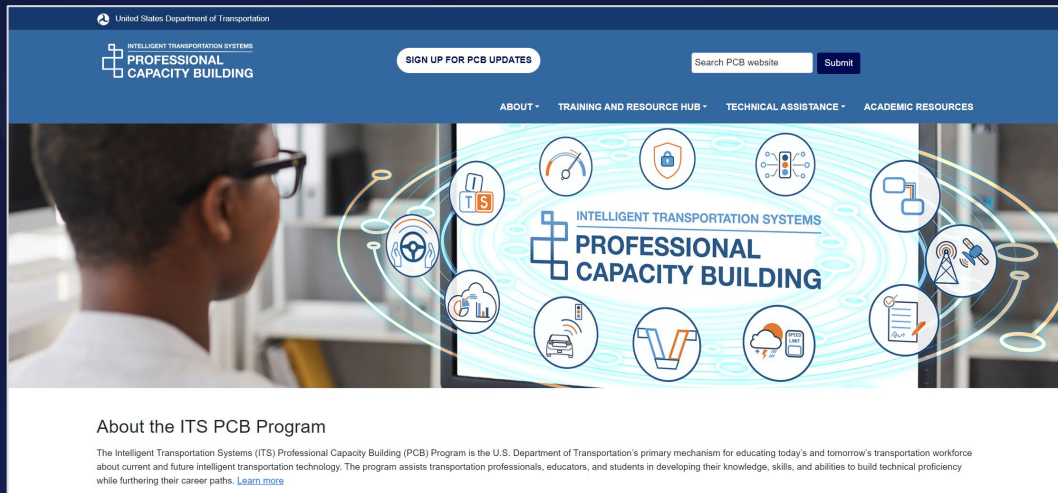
United States Department of Transportation

INTELLIGENT TRANSPORTATION SYSTEMS
PROFESSIONAL
CAPACITY BUILDING

SIGN UP FOR PCB UPDATES

Search PCB website

Submit

ABOUT

TRAINING AND RESOURCE HUB

TECHNICAL ASSISTANCE

ACADEMIC RESOURCES

I
T S

INTELLIGENT TRANSPORTATION SYSTEMS
PROFESSIONAL
CAPACITY BUILDING

SPEED LIMIT

About the ITS PCB Program

The Intelligent Transportation Systems (ITS) Professional Capacity Building (PCB) Program is the U.S. Department of Transportation's primary mechanism for educating today's and tomorrow's transportation workforce about current and future intelligent transportation technology. The program assists transportation professionals, educators, and students in developing their knowledge, skills, and abilities to build technical proficiency while furthering their career paths. Learn more